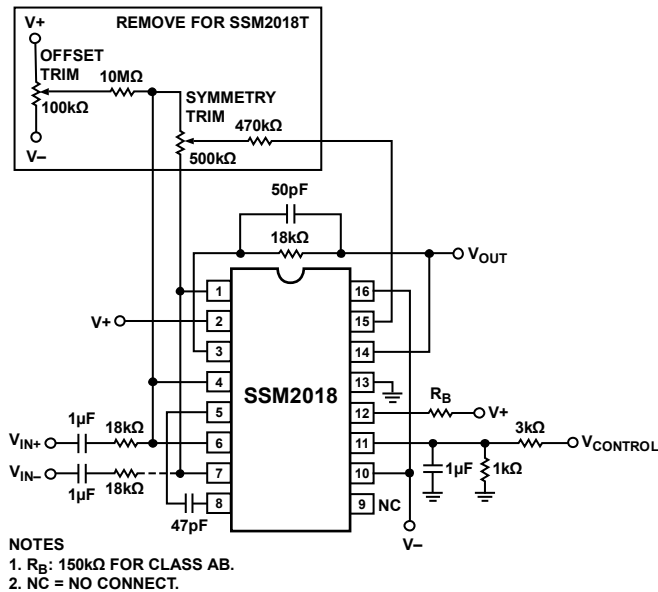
V+

REMOVE FOR SSM2018T

OFFSET TRIM

10MΩ

100kΩ

V–

SYMMETRY TRIM

470kΩ

500kΩ

50pF

18kΩ

$V_{OUT}$

V+

1

2

3

4

5

6

7

8

16

15

14

13

12

11

10

9

NC

SSM2018

$R_B$

V+

3kΩ

$V_{CONTROL}$

1µF

1kΩ

$V_{IN+}$

$V_{IN-}$

1µF

18kΩ

1µF

18kΩ

47pF

V–

NOTES
1. $R_B$: 150kΩ FOR CLASS AB.
2. NC = NO CONNECT.